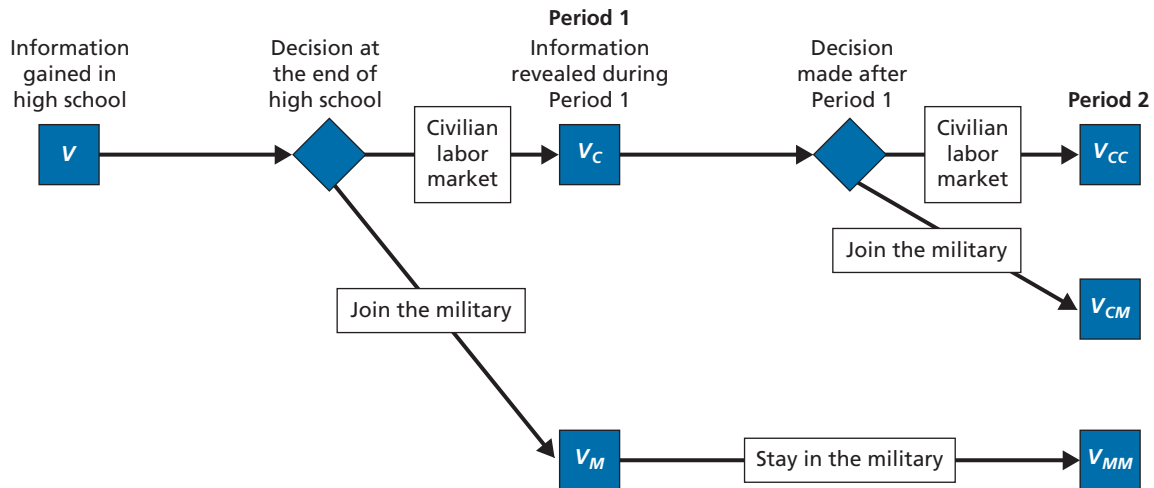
Information gained in high school

$V$

Decision at the end of high school

Civilian labor market

Period 1

Information revealed during Period 1

$V_C$

Decision made after Period 1

Civilian labor market

Period 2

$V_{CC}$

Join the military

$V_{CM}$

Join the military

$V_M$

Stay in the military

$V_{MM}$